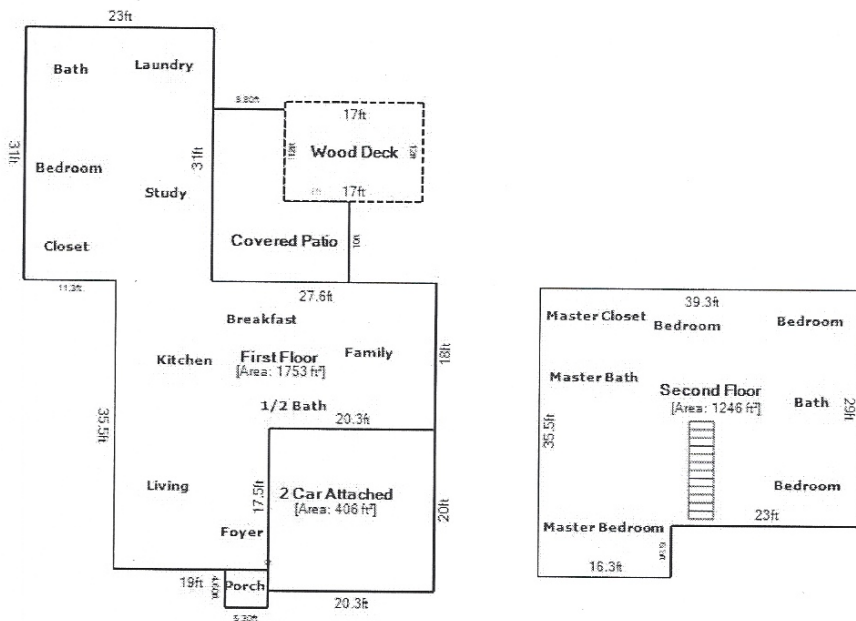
23ft

Bath

Laundry

31ft

Bedroom

31ft

Study

Closet

9.80ft

17ft

Wood Deck

17ft

Covered Patio

10ft

11.3ft

27.6ft

Breakfast

Kitchen

First Floor
[Area: 1753 ft²]

Family

18ft

1/2 Bath

20.3ft

35.5ft

Living

17.5ft

2 Car Attached
[Area: 406 ft²]

20ft

Foyer

19ft

4.60ft

Porch

5.30ft

20.3ft

39.3ft

Master Closet

Bedroom

Bedroom

Master Bath

Second Floor
[Area: 1246 ft²]

Bath

29ft

35.5ft

Bedroom

23ft

Master Bedroom

16.3ft